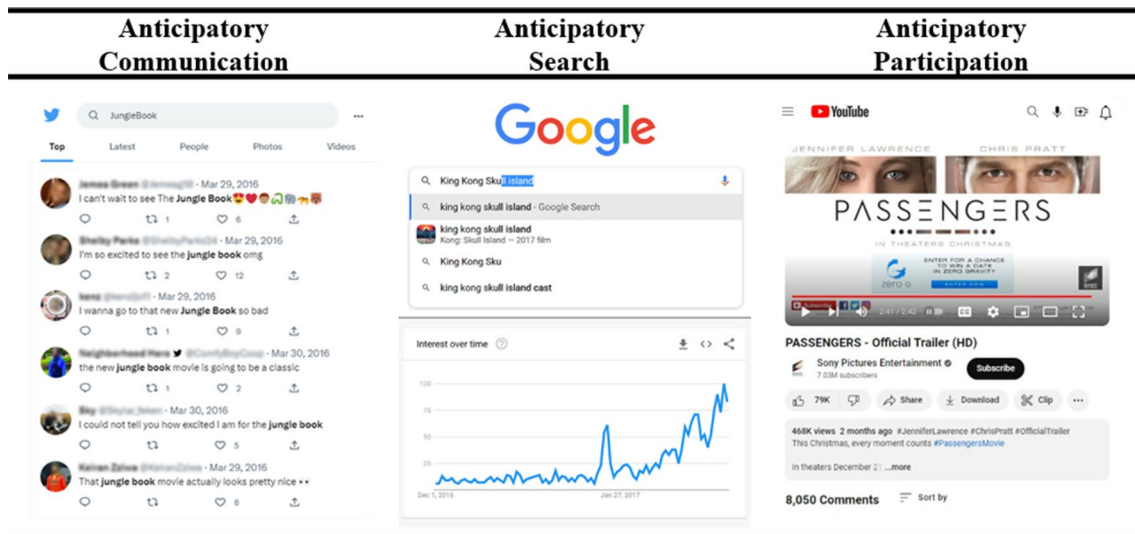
| Anticipatory Communication | Anticipatory Search | Anticipatory Participation |
|---|---|---|

JungleBook

Top Latest People Photos Videos

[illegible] · Mar 29, 2016
I can't wait to see The Jungle Book
1 6

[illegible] · Mar 29, 2016
I'm so excited to see the jungle book omg
2 12

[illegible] · Mar 29, 2016
I wanna go to that new Jungle Book so bad
1 9

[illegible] · Mar 30, 2016
the new jungle book movie is going to be a classic
1 2

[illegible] · Mar 30, 2016
I could not tell you how excited I am for the jungle book
5

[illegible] · Mar 29, 2016
That jungle book movie actually looks pretty nice
6

Google

King Kong Skull island

king kong skull island - Google Search
king kong skull island
Kong: Skull Island — 2017 film
King Kong Sku
king kong skull island cast

Interest over time

100
75
50
25

Dec 1, 2016
Jan 27, 2017

YouTube

JENNIFER LAWRENCE CHRIS PRATT
PASSENGERS
IN THEATERS CHRISTMAS
ENTER FOR A CHANCE TO WIN A DATE IN ZERO GRAVITY
ENTER NOW
zero G

2:41 / 2:42

PASSENGERS - Official Trailer (HD)

Sony Pictures Entertainment
7.03M subscribers
Subscribe

79K Share Download Clip

468K views 2 months ago #JenniferLawrence #ChrisPratt #OfficialTrailer
This Christmas, every moment counts #PassengersMovie

In theaters December 21 ...more

8,050 Comments Sort by